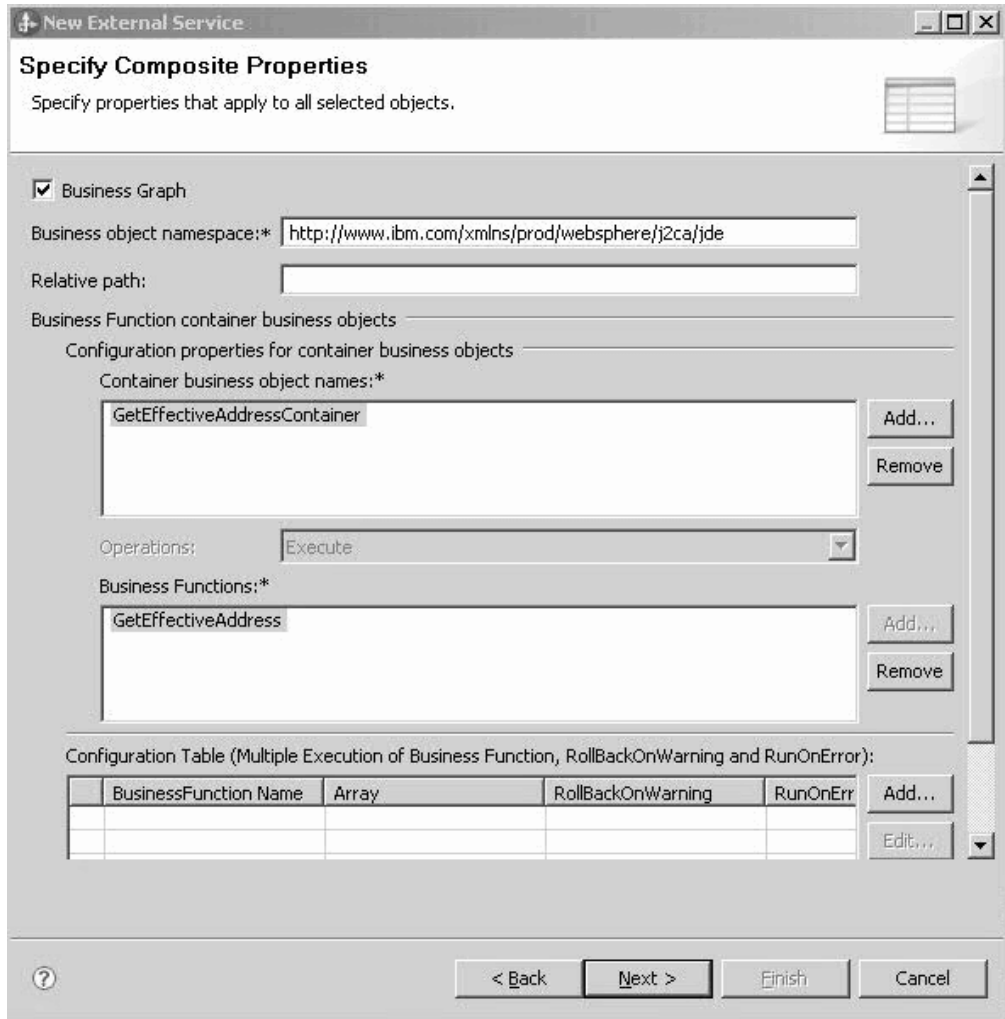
New External Service

Specify Composite Properties

Specify properties that apply to all selected objects.

Business Graph

Business object namespace:* http://www.ibm.com/xmlns/prod/websphere/j2ca/jde

Relative path:

Business Function container business objects

Configuration properties for container business objects

Container business object names:*

GetEffectiveAddressContainer

Add...

Remove

Operations: Execute

Business Functions:*

GetEffectiveAddress

Add...

Remove

Configuration Table (Multiple Execution of Business Function, RollBackOnWarning and RunOnError):

| | BusinessFunction Name | Array | RollBackOnWarning | RunOnErr |
|---|---|---|---|---|
| | | | | |
| | | | | |

Add...

Edit...

< Back

Next >

Finish

Cancel